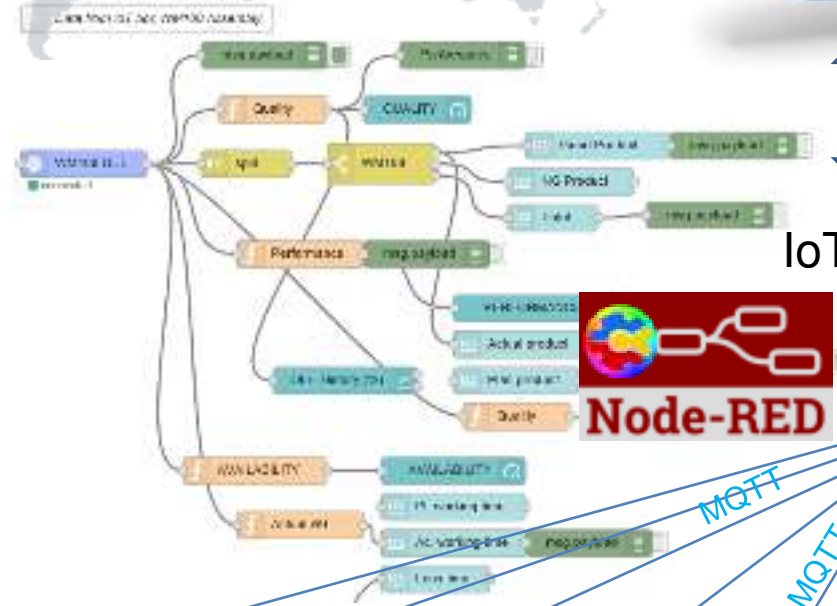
msg.payload
Performance
Quality
QUALITY
msg.payload
split
Good Product
msg.payload
NG Product
Total
msg.payload
IoT
Performance
msg.payload
Actual product
Quality
AVAILABILITY
AVAILABILITY
Actual AR
msg.payload
MQTT
MQTT
Node-RED